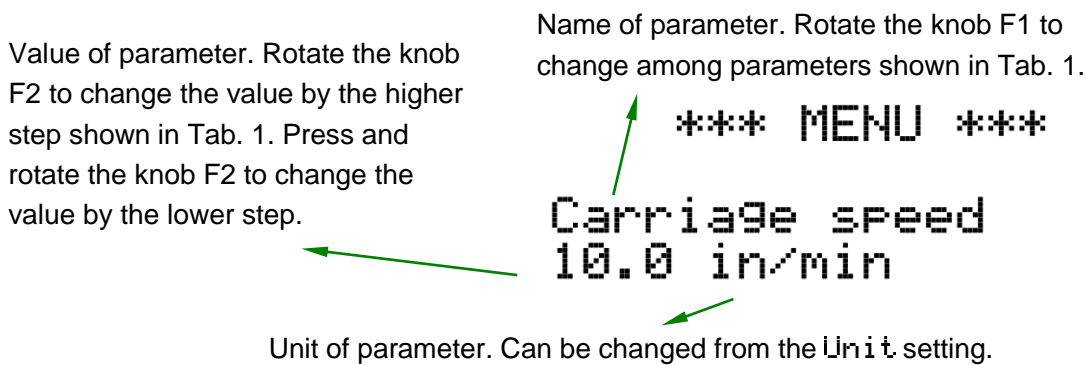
Name of parameter. Rotate the knob F1 to change among parameters shown in Tab. 1.

Value of parameter. Rotate the knob F2 to change the value by the higher step shown in Tab. 1. Press and rotate the knob F2 to change the value by the lower step.

*** MENU ***

Carriage speed
10.0 in/min

Unit of parameter. Can be changed from the Unit setting.